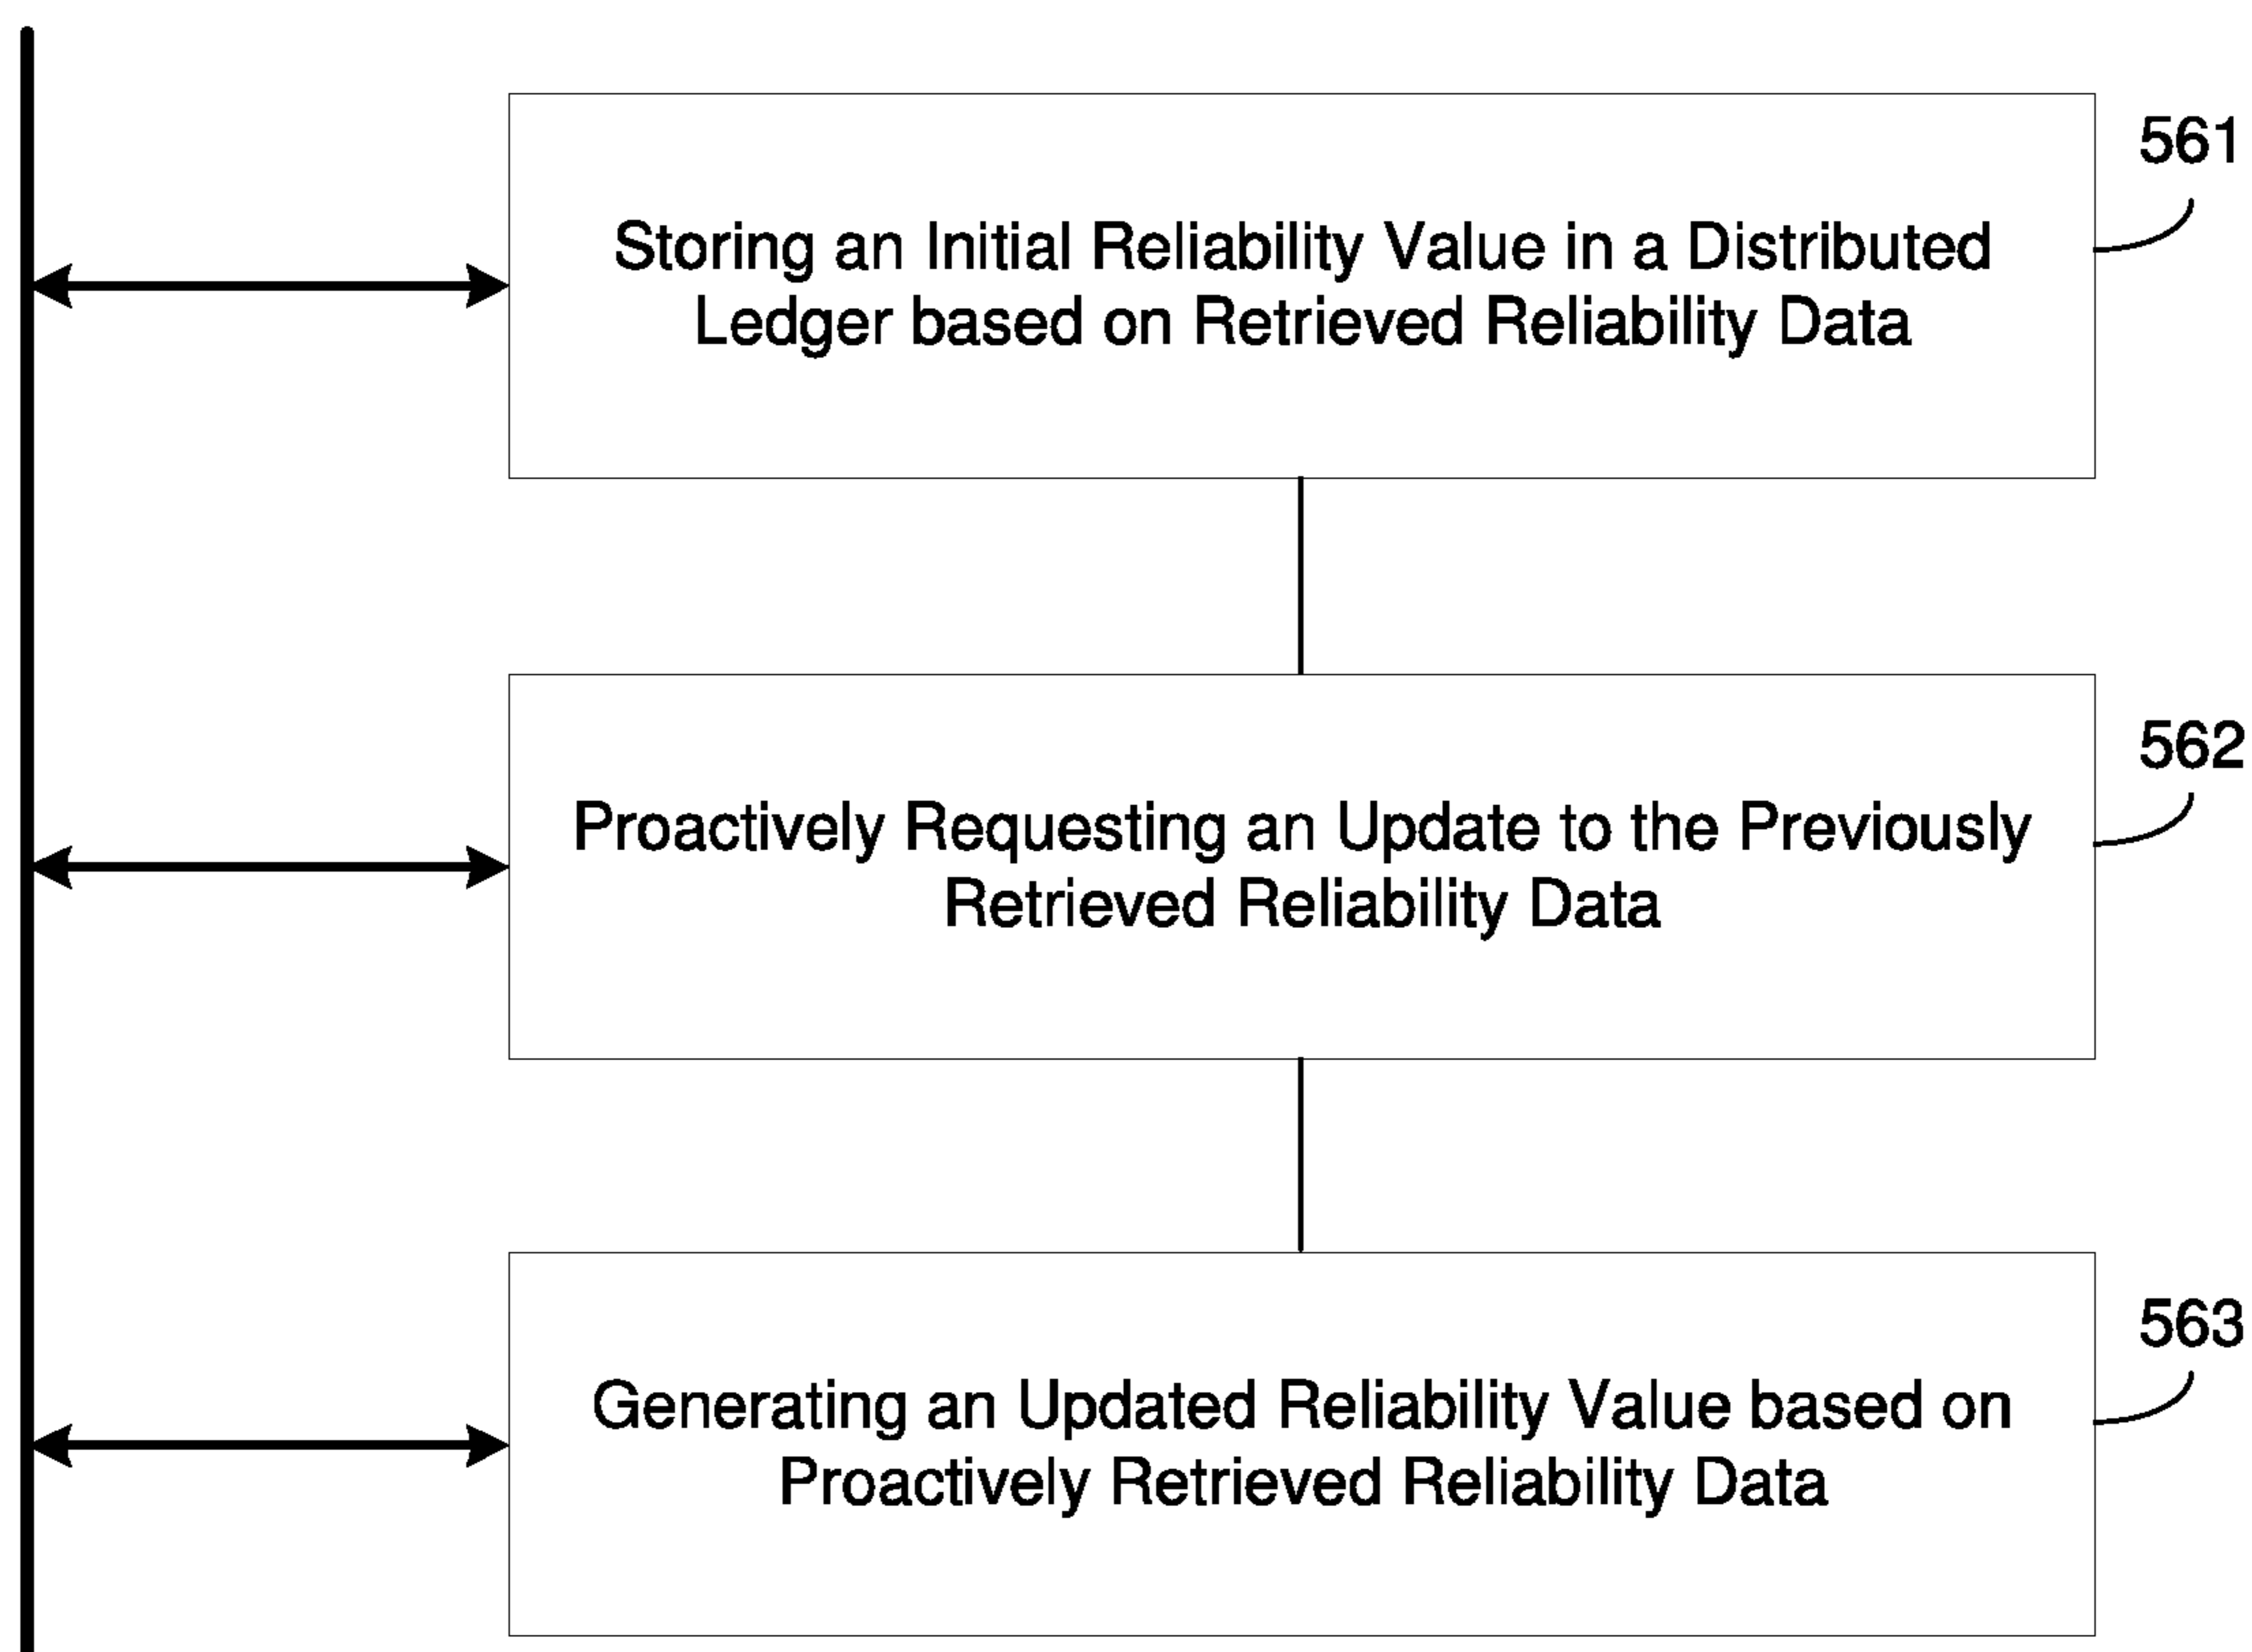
561

Storing an Initial Reliability Value in a Distributed Ledger based on Retrieved Reliability Data

562

Proactively Requesting an Update to the Previously Retrieved Reliability Data

563

Generating an Updated Reliability Value based on Proactively Retrieved Reliability Data